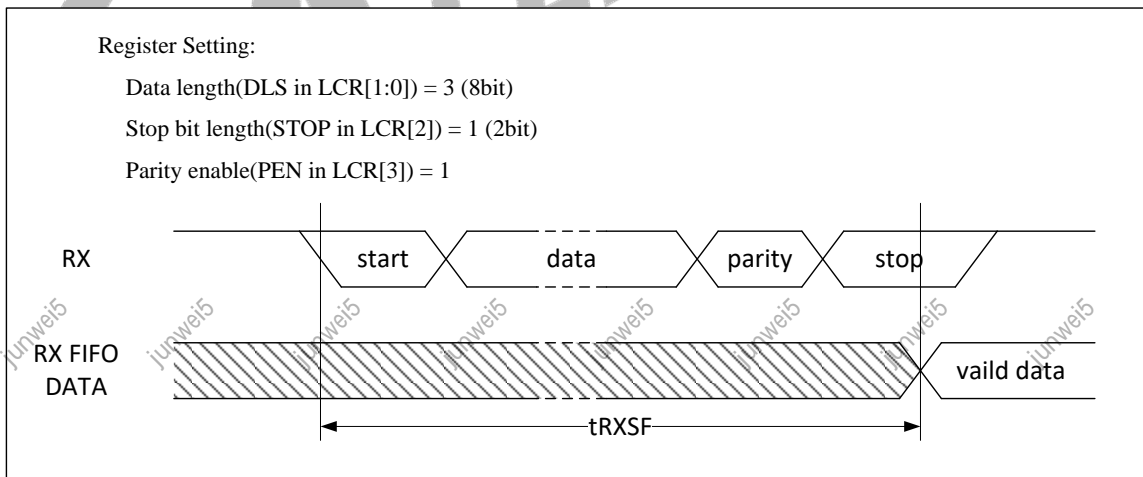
Register Setting:

Data length(DLS in LCR[1:0]) = 3 (8bit)

Stop bit length(STOP in LCR[2]) = 1 (2bit)

Parity enable(PEN in LCR[3]) = 1

RX

start

data

parity

stop

RX FIFO DATA

vaild data

tRXSF

junwei5 junwei5 junwei5 junwei5 junwei5 junwei5 junwei5